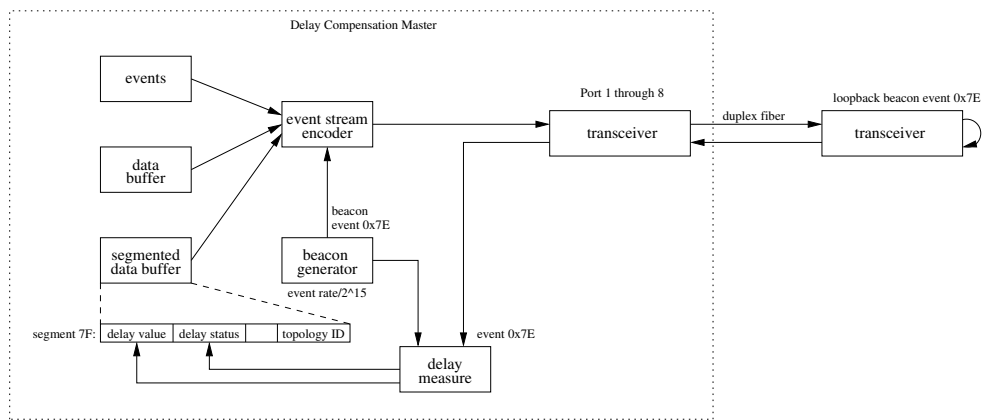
Delay Compensation Master

events

data buffer

segmented data buffer

event stream encoder

beacon event 0x7E

beacon generator

event rate/2^15

Port 1 through 8

transceiver

duplex fiber

loopback beacon event 0x7E

transceiver

event 0x7E

segment 7F:

| delay value | delay status | | topology ID |
|---|---|---|---|

delay measure